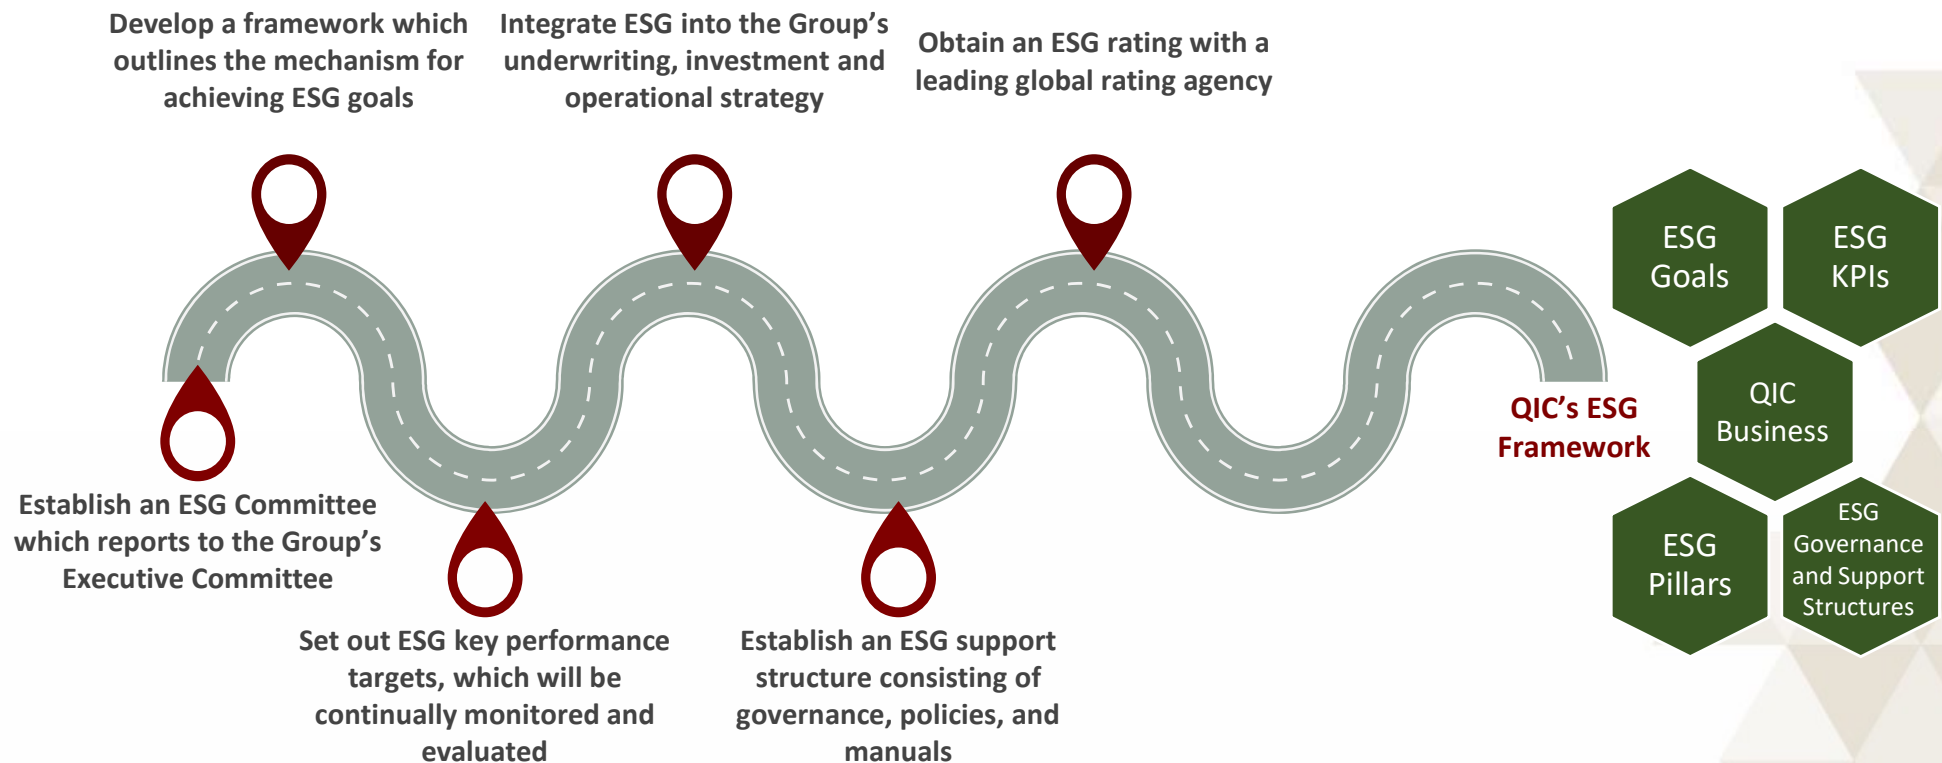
Develop a framework which outlines the mechanism for achieving ESG goals

Integrate ESG into the Group's underwriting, investment and operational strategy

Obtain an ESG rating with a leading global rating agency

Establish an ESG Committee which reports to the Group's Executive Committee

Set out ESG key performance targets, which will be continually monitored and evaluated

Establish an ESG support structure consisting of governance, policies, and manuals

QIC's ESG Framework

ESG Goals

ESG KPIs

QIC Business

ESG Pillars

ESG Governance and Support Structures